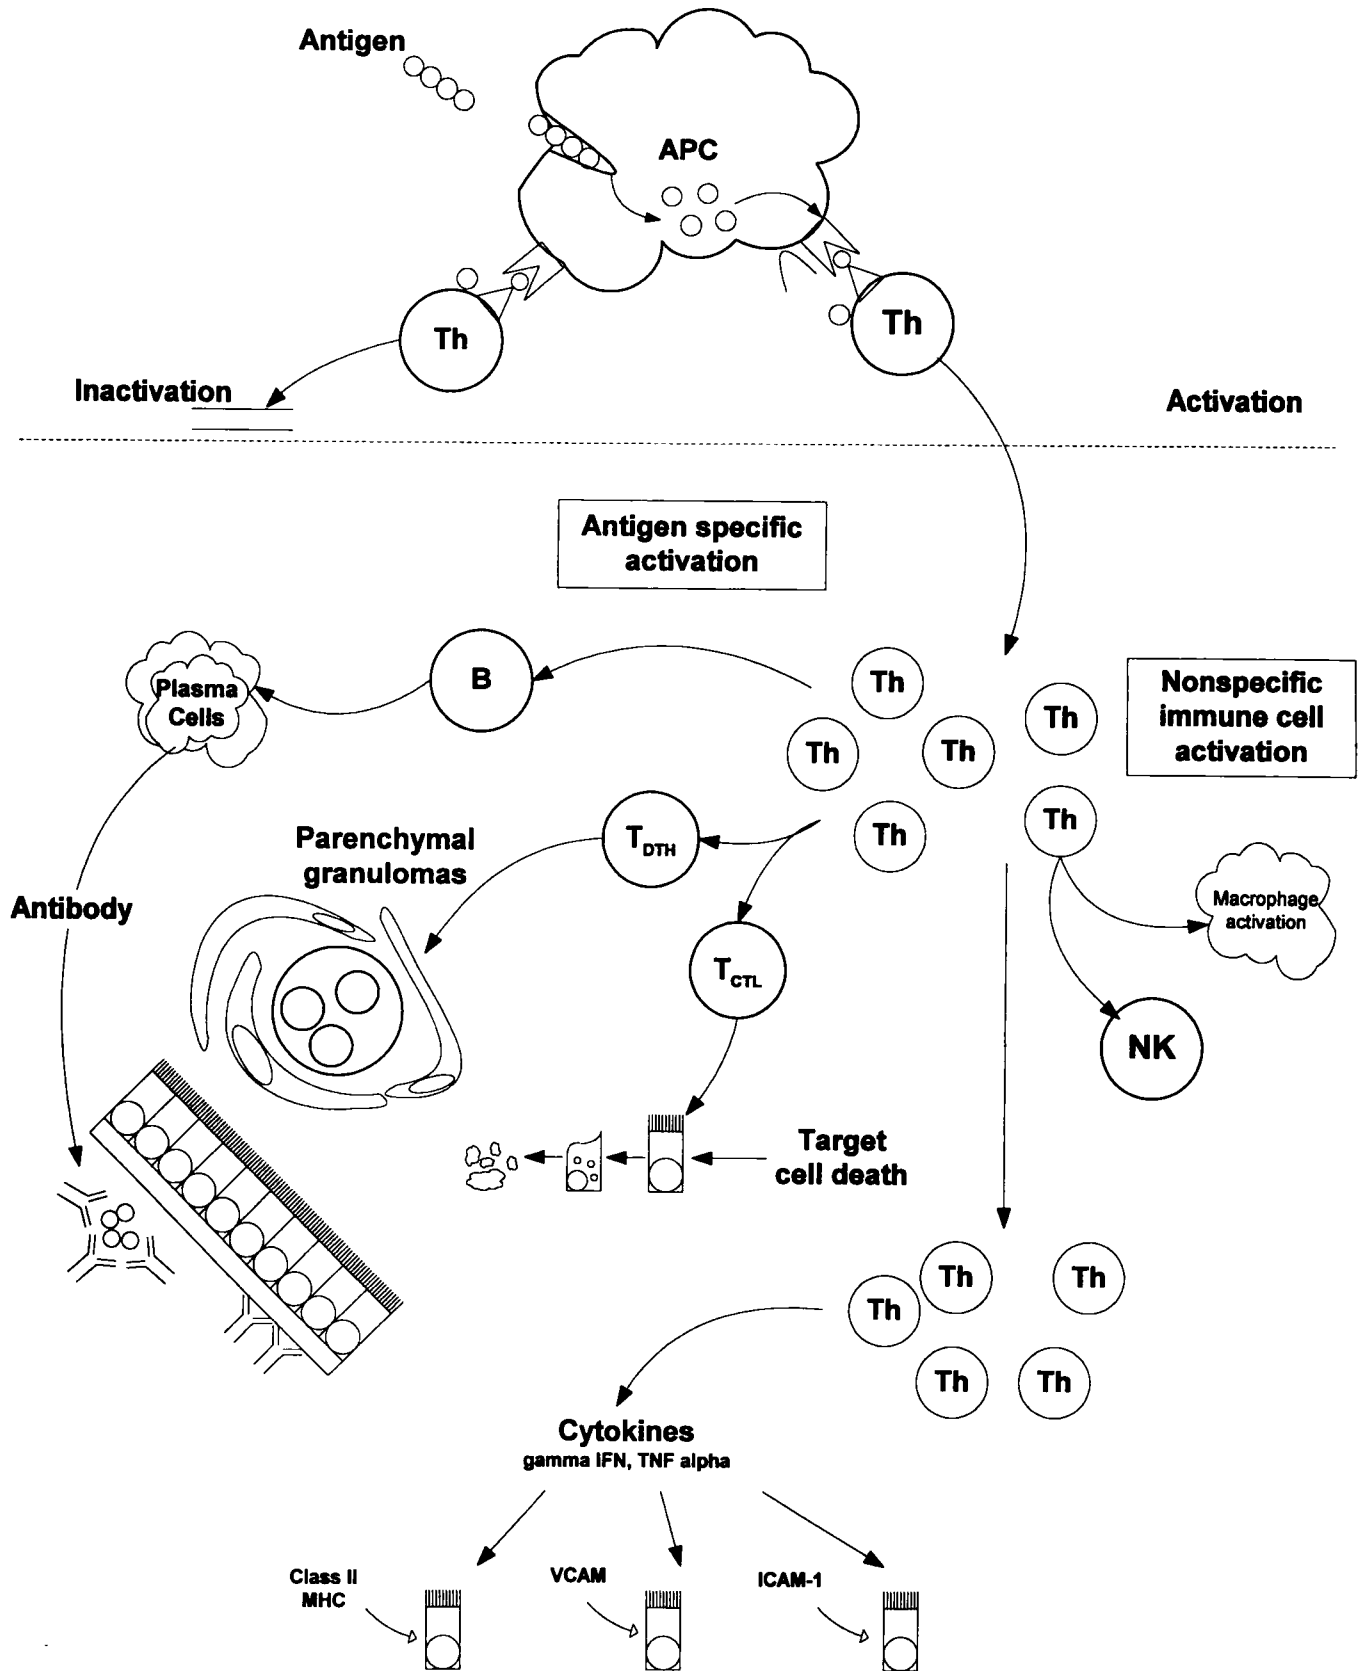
Antigen

APC

Th

Th

Inactivation

Activation

Antigen specific activation

Plasma Cells

B

Th

Th

Th

Th

Th

Nonspecific immune cell activation

Th

Parenchymal granulomas

$T_{DTH}$

Antibody

$T_{CTL}$

Macrophage activation

NK

Target cell death

Th

Th

Th

Th

Th

Cytokines
gamma IFN, TNF alpha

Class II MHC

VCAM

ICAM-1